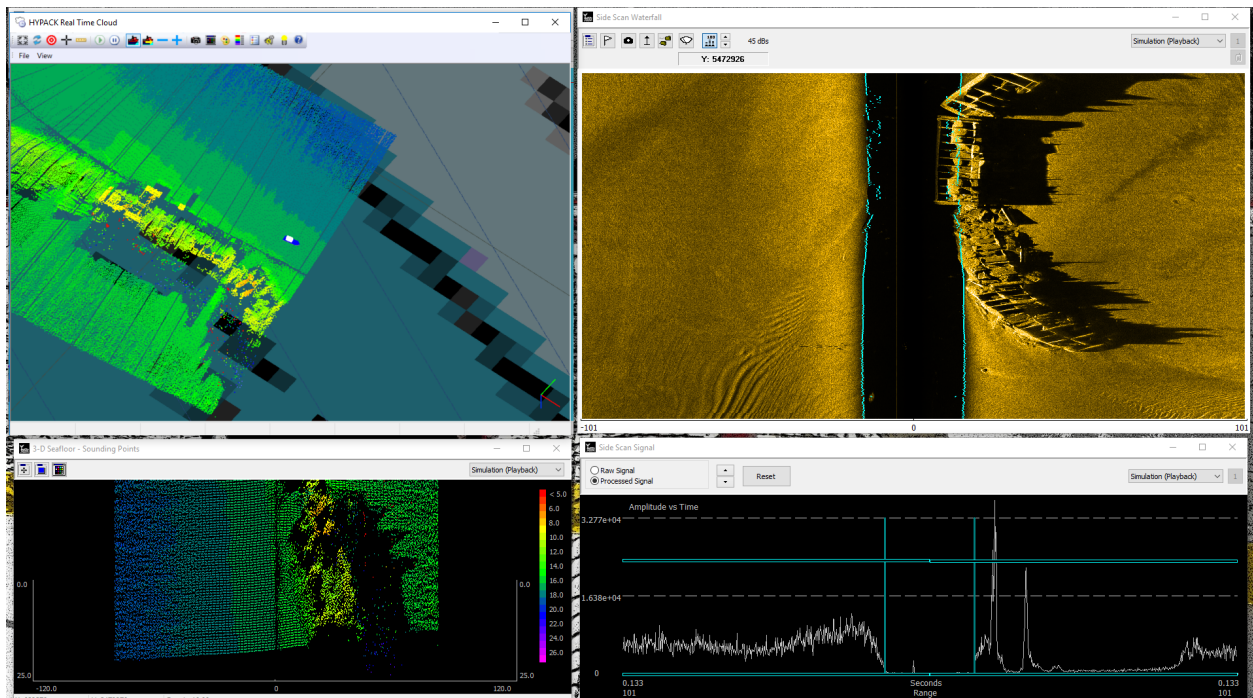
HYPACK Real Time Cloud

File View

Side Scan Waterfall

45 dBs

Y: 5472926

Simulation (Playback)

-101

0

101

3-D Seafloor - Sounding Points

Simulation (Playback)

< 5.0
6.0
8.0
10.0
12.0
14.0
16.0
18.0
20.0
22.0
24.0
26.0

0.0

25.0

-120.0

0

120.0

0.0

25.0

Side Scan Signal

Raw Signal
Processed Signal

Reset

Simulation (Playback)

Amplitude vs Time

3.277e+04

1.638e+04

0

0.133
101

Seconds
Range

0.133
101